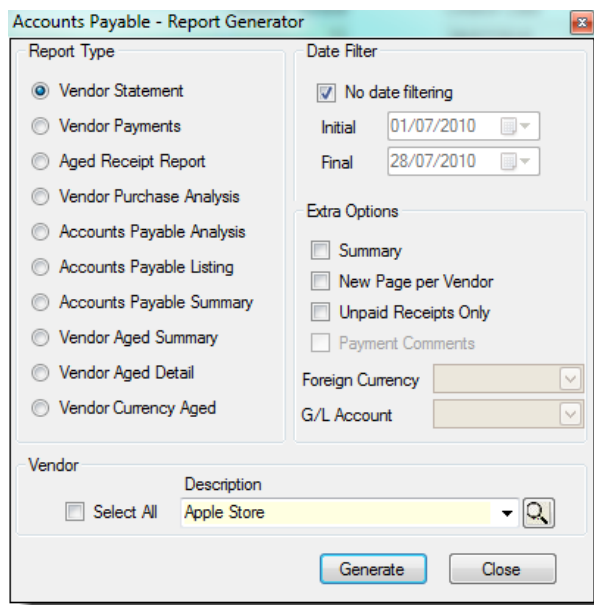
Accounts Payable - Report Generator

Report Type

Vendor Statement

Vendor Payments

Aged Receipt Report

Vendor Purchase Analysis

Accounts Payable Analysis

Accounts Payable Listing

Accounts Payable Summary

Vendor Aged Summary

Vendor Aged Detail

Vendor Currency Aged

Date Filter

No date filtering

Initial 01/07/2010

Final 28/07/2010

Extra Options

Summary

New Page per Vendor

Unpaid Receipts Only

Payment Comments

Foreign Currency

G/L Account

Vendor

Description

Select All

Apple Store

Generate

Close